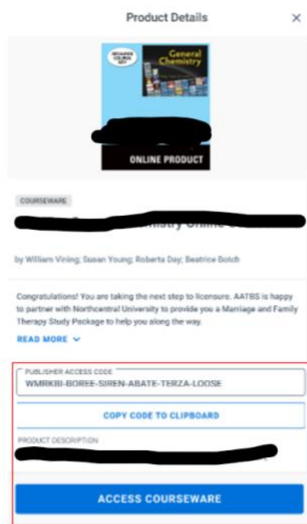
Product Details

×

INCLUDES COURSE KEY

General Chemistry

ONLINE PRODUCT

COURSEWARE

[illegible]mistry Online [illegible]

by William Vining; Susan Young; Roberta Day; Beatrice Botch

Congratulations! You are taking the next step to licensure. AATBS is happy to partner with Northcentral University to provide you a Marriage and Family Therapy Study Package to help you along the way.

READ MORE

PUBLISHER ACCESS CODE

WMRKBI-BOREE-SIREN-ABATE-TERZA-LOOSE

COPY CODE TO CLIPBOARD

PRODUCT DESCRIPTION

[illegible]

ACCESS COURSEWARE